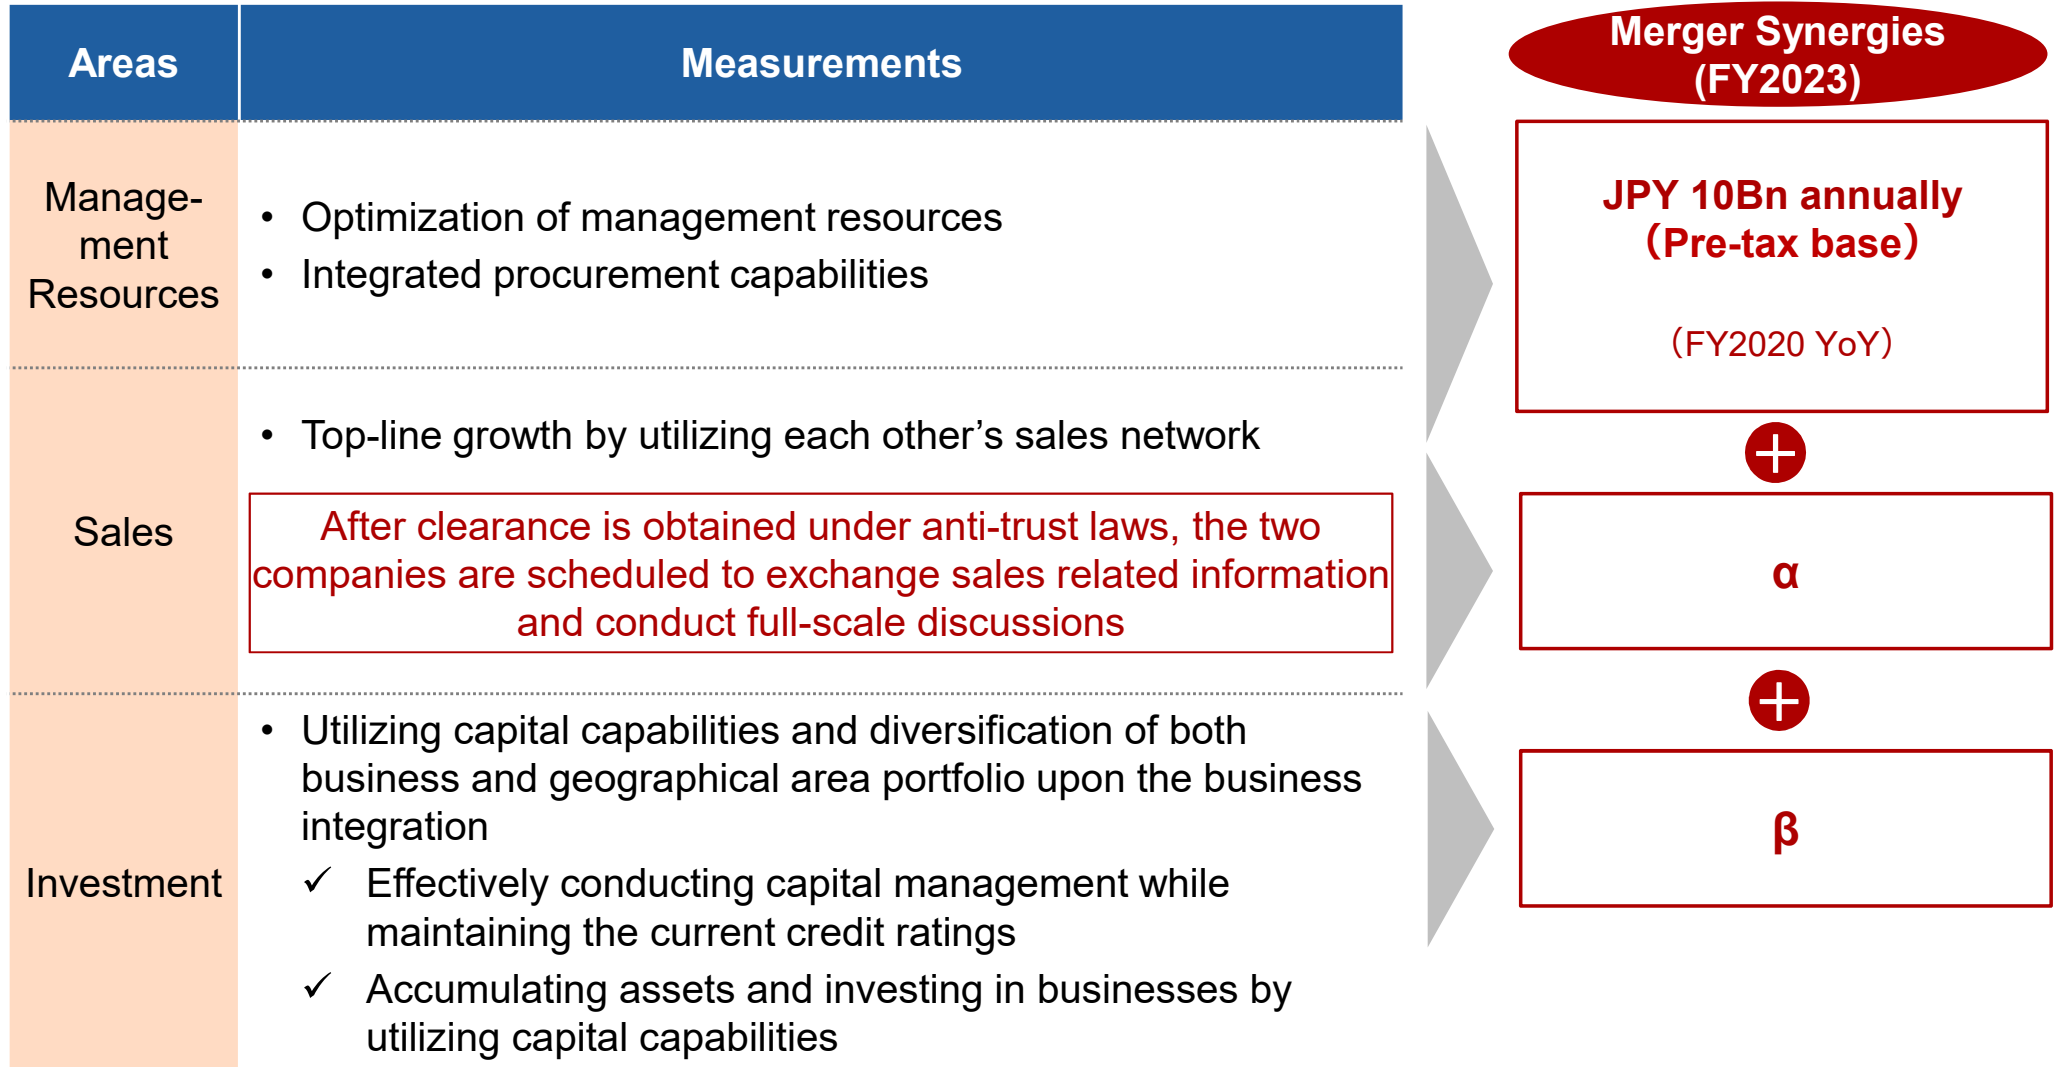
| Areas | Measurements |
|---|---|
| Management Resources | • Optimization of management resources<br>• Integrated procurement capabilities |
| Sales | • Top-line growth by utilizing each other’s sales network<br>After clearance is obtained under anti-trust laws, the two companies are scheduled to exchange sales related information and conduct full-scale discussions |
| Investment | • Utilizing capital capabilities and diversification of both business and geographical area portfolio upon the business integration<br>✓ Effectively conducting capital management while maintaining the current credit ratings<br>✓ Accumulating assets and investing in businesses by utilizing capital capabilities |

Merger Synergies (FY2023)

JPY 10Bn annually (Pre-tax base)

(FY2020 YoY)

+

α

+

β